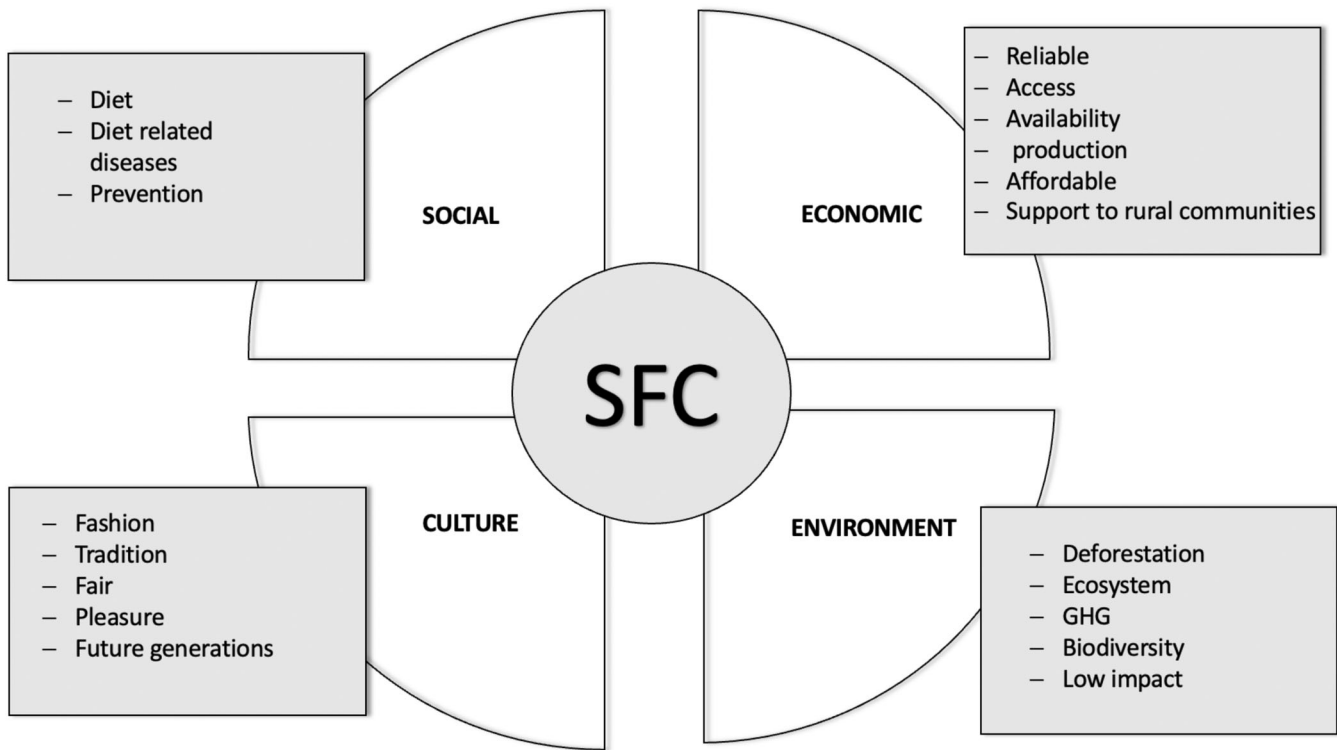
– Diet
– Diet related diseases
– Prevention

SOCIAL

– Reliable
– Access
– Availability
– production
– Affordable
– Support to rural communities

ECONOMIC

SFC

– Fashion
– Tradition
– Fair
– Pleasure
– Future generations

CULTURE

ENVIRONMENT

– Deforestation
– Ecosystem
– GHG
– Biodiversity
– Low impact